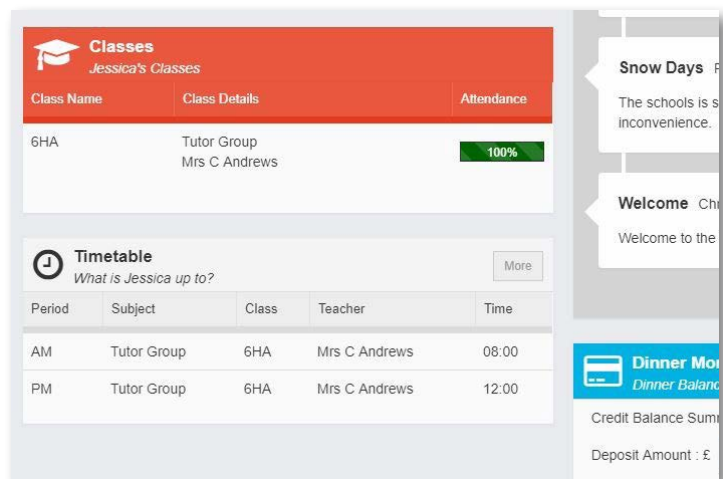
Classes
Jessica's Classes

| Class Name | Class Details | Attendance |
|---|---|---|
| 6HA | Tutor Group Mrs C Andrews | 100% |

Timetable
What is Jessica up to?
More

| Period | Subject | Class | Teacher | Time |
|---|---|---|---|---|
| AM | Tutor Group | 6HA | Mrs C Andrews | 08:00 |
| PM | Tutor Group | 6HA | Mrs C Andrews | 12:00 |

Snow Days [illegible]
The schools is s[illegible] inconvenience.

Welcome Ch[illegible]
Welcome to the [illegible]

Dinner Mo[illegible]
Dinner Balanc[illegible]
Credit Balance Sum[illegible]
Deposit Amount : £